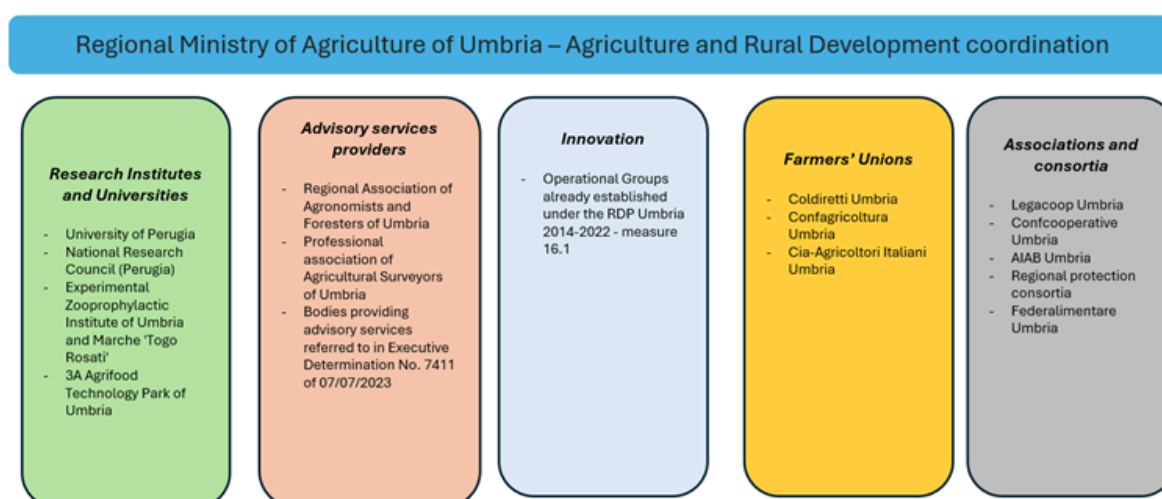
Regional Ministry of Agriculture of Umbria – Agriculture and Rural Development coordination

Research Institutes and Universities

- University of Perugia
- National Research Council (Perugia)
- Experimental Zooprophylactic Institute of Umbria and Marche 'Togo Rosati'
- 3A Agrifood Technology Park of Umbria

Advisory services providers

- Regional Association of Agronomists and Foresters of Umbria
- Professional association of Agricultural Surveyors of Umbria
- Bodies providing advisory services referred to in Executive Determination No. 7411 of 07/07/2023

Innovation

- Operational Groups already established under the RDP Umbria 2014-2022 - measure 16.1

Farmers' Unions

- Coldiretti Umbria
- Confagricoltura Umbria
- Cia-Agricoltori Italiani Umbria

Associations and consortia

- Legacoop Umbria
- Confcooperative Umbria
- AIAB Umbria
- Regional protection consortia
- Federalimentare Umbria